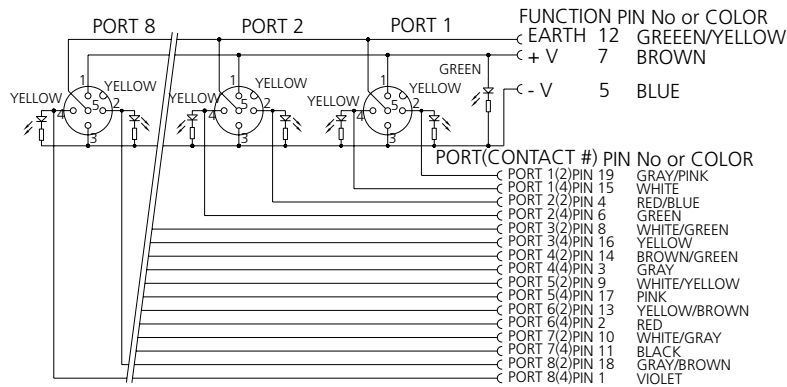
PORT 8
PORT 2
PORT 1
FUNCTION PIN No or COLOR
EARTH 12 GREEEN/YELLOW
+ V 7 BROWN
- V 5 BLUE
GREEN
YELLOW
YELLOW
YELLOW
YELLOW
YELLOW
YELLOW
1 5 2 4 3
1 5 2 4 3
1 5 2 4 3
PORT(CONTACT #) PIN No or COLOR

| PORT(CONTACT #) PIN No | COLOR |
|---|---|
| PORT 1(2)PIN 19 | GRAY/PINK |
| PORT 1(4)PIN 15 | WHITE |
| PORT 2(2)PIN 4 | RED/BLUE |
| PORT 2(4)PIN 6 | GREEN |
| PORT 3(2)PIN 8 | WHITE/GREEN |
| PORT 3(4)PIN 16 | YELLOW |
| PORT 4(2)PIN 14 | BROWN/GREEN |
| PORT 4(4)PIN 3 | GRAY |
| PORT 5(2)PIN 9 | WHITE/YELLOW |
| PORT 5(4)PIN 17 | PINK |
| PORT 6(2)PIN 13 | YELLOW/BROWN |
| PORT 6(4)PIN 2 | RED |
| PORT 7(2)PIN 10 | WHITE/GRAY |
| PORT 7(4)PIN 11 | BLACK |
| PORT 8(2)PIN 18 | GRAY/BROWN |
| PORT 8(4)PIN 1 | VIOLET |